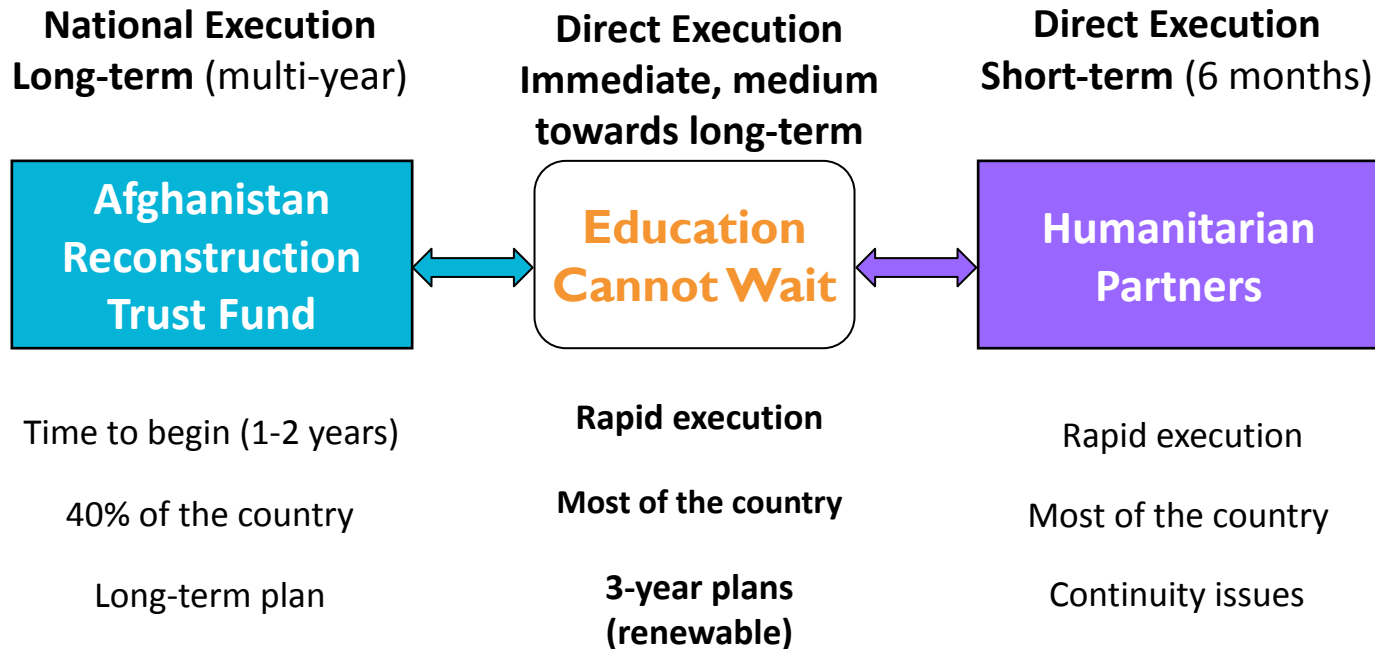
National Execution
Long-term (multi-year)

Afghanistan Reconstruction Trust Fund

Time to begin (1-2 years)

40% of the country

Long-term plan

Direct Execution
Immediate, medium towards long-term

Education Cannot Wait

Rapid execution

Most of the country

3-year plans (renewable)

Direct Execution
Short-term (6 months)

Humanitarian Partners

Rapid execution

Most of the country

Continuity issues